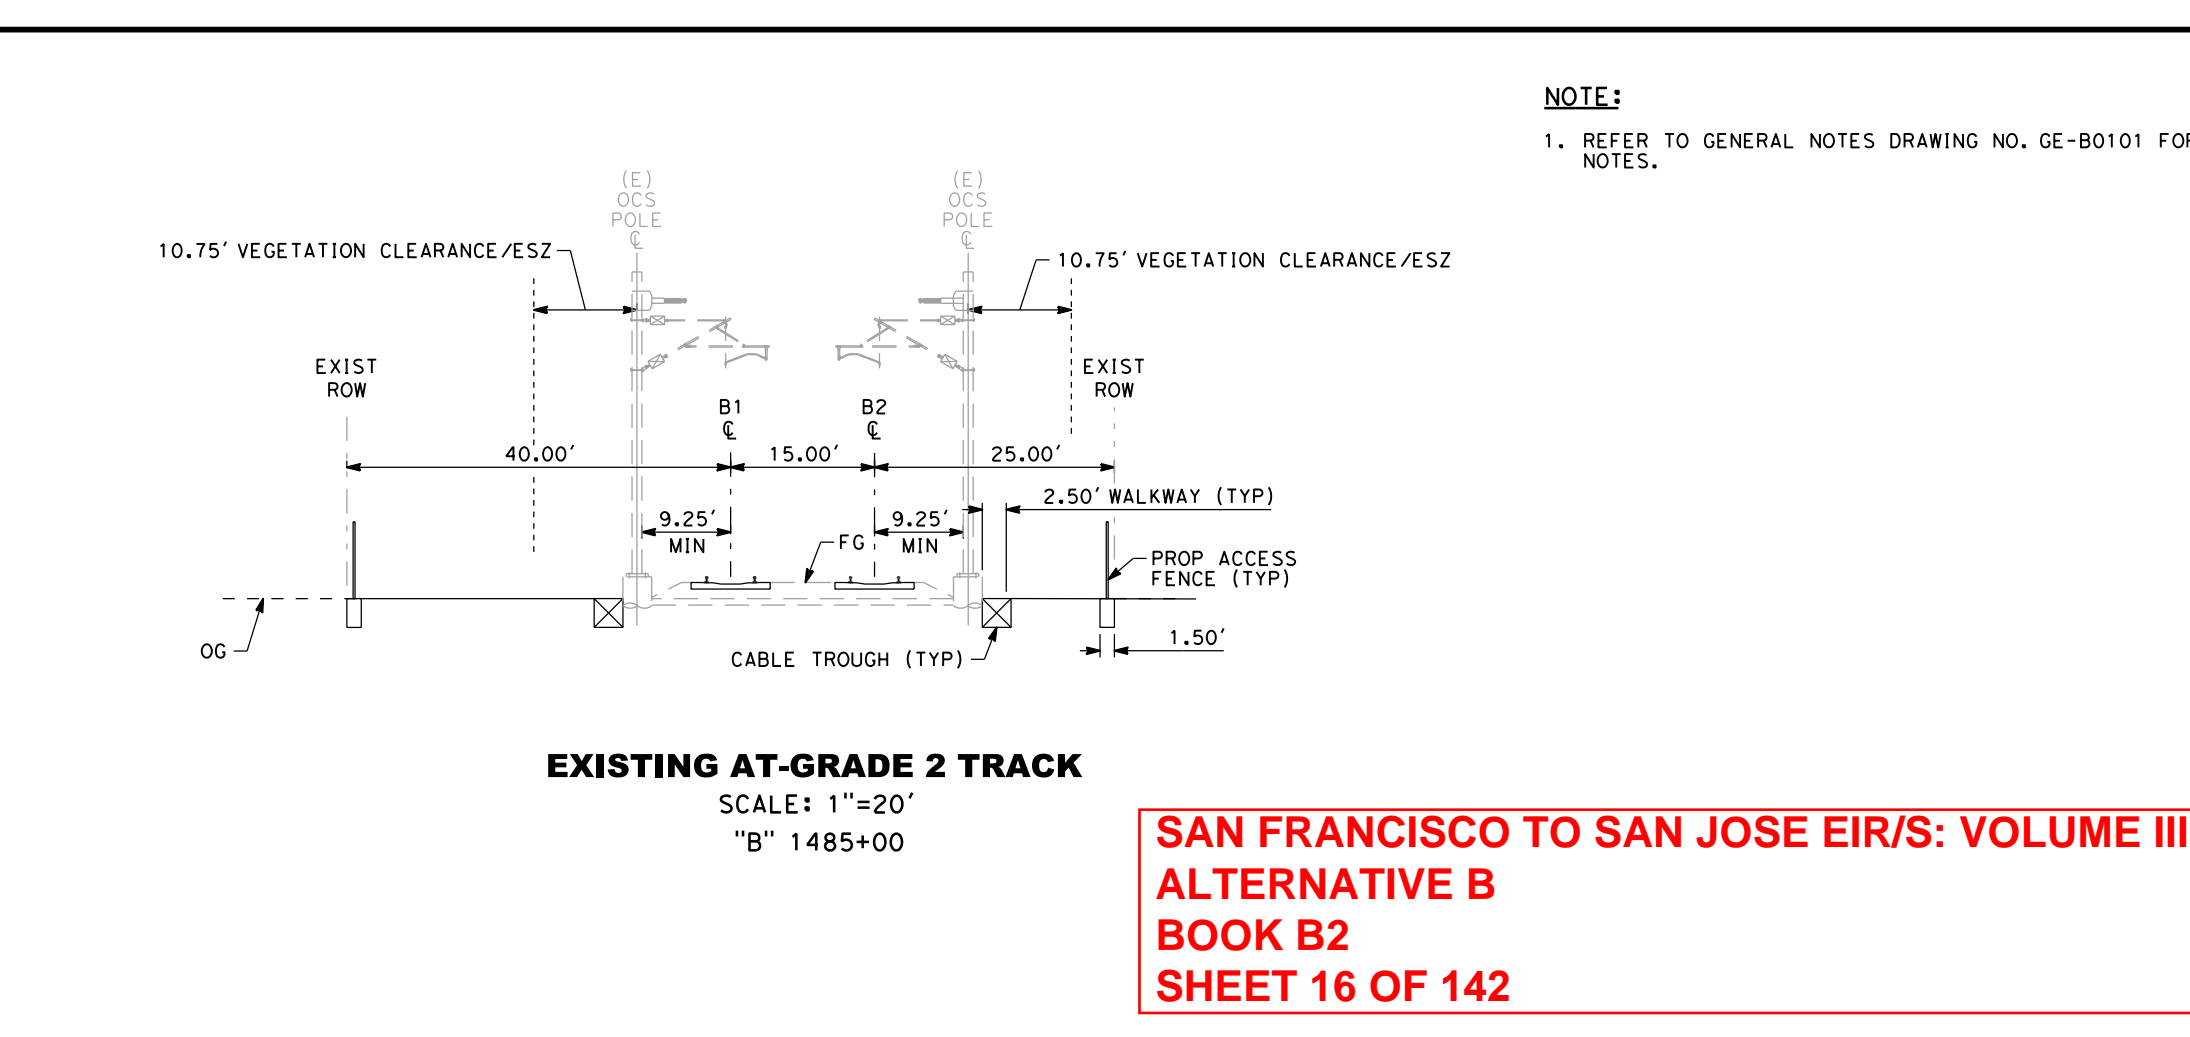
NOTE:

1. REFER TO GENERAL NOTES DRAWING NO. GE-B0101 FOR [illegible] NOTES.

(E) OCS POLE ℄

(E) OCS POLE ℄

10.75' VEGETATION CLEARANCE/ESZ

10.75' VEGETATION CLEARANCE/ESZ

EXIST ROW

EXIST ROW

B1 ℄

B2 ℄

40.00'

15.00'

25.00'

2.50' WALKWAY (TYP)

9.25' MIN

FG

9.25' MIN

PROP ACCESS FENCE (TYP)

OG

CABLE TROUGH (TYP)

1.50'

EXISTING AT-GRADE 2 TRACK

SCALE: 1"=20'

"B" 1485+00

SAN FRANCISCO TO SAN JOSE EIR/S: VOLUME III
ALTERNATIVE B
BOOK B2
SHEET 16 OF 142